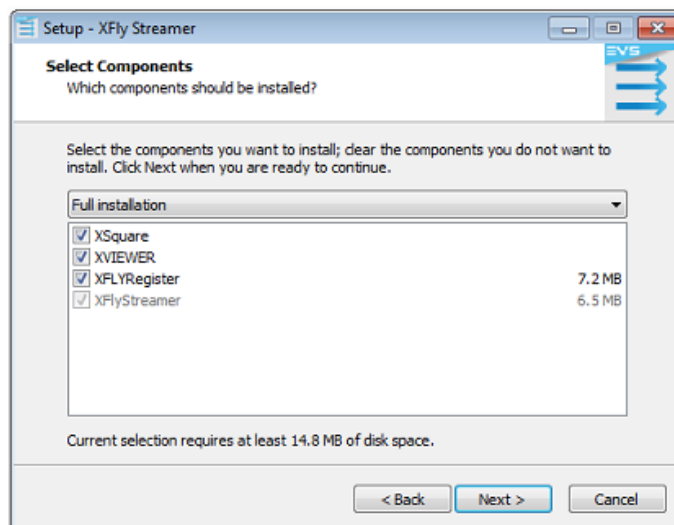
Setup - XFly Streamer

EVS

Select Components
Which components should be installed?

Select the components you want to install; clear the components you do not want to install. Click Next when you are ready to continue.

Full installation

XSquare
XVIEWER
XFLYRegister 7.2 MB
XFlyStreamer 6.5 MB

Current selection requires at least 14.8 MB of disk space.

< Back
Next >
Cancel